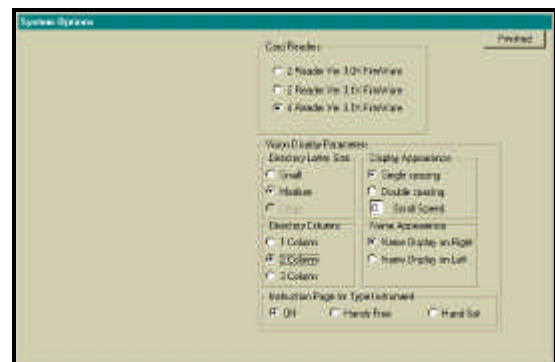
System Options

Finished

Card Reader

2 Reader Ver 3.0x FirmWare

2 Reader Ver 3.1x FirmWare

4 Reader Ver 3.1x FirmWare

Vision Display Parameters

Directory Letter Size

Small

Medium

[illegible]

Display Appearance

Single spacing

Double spacing

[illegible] Scroll Speed

Directory Columns

1 Column

2 Column

3 Column

Name Appearance

Name Display on Right

Name Display on Left

Instruction Page for Type Instrument

ON

Hands Free

Hand Set